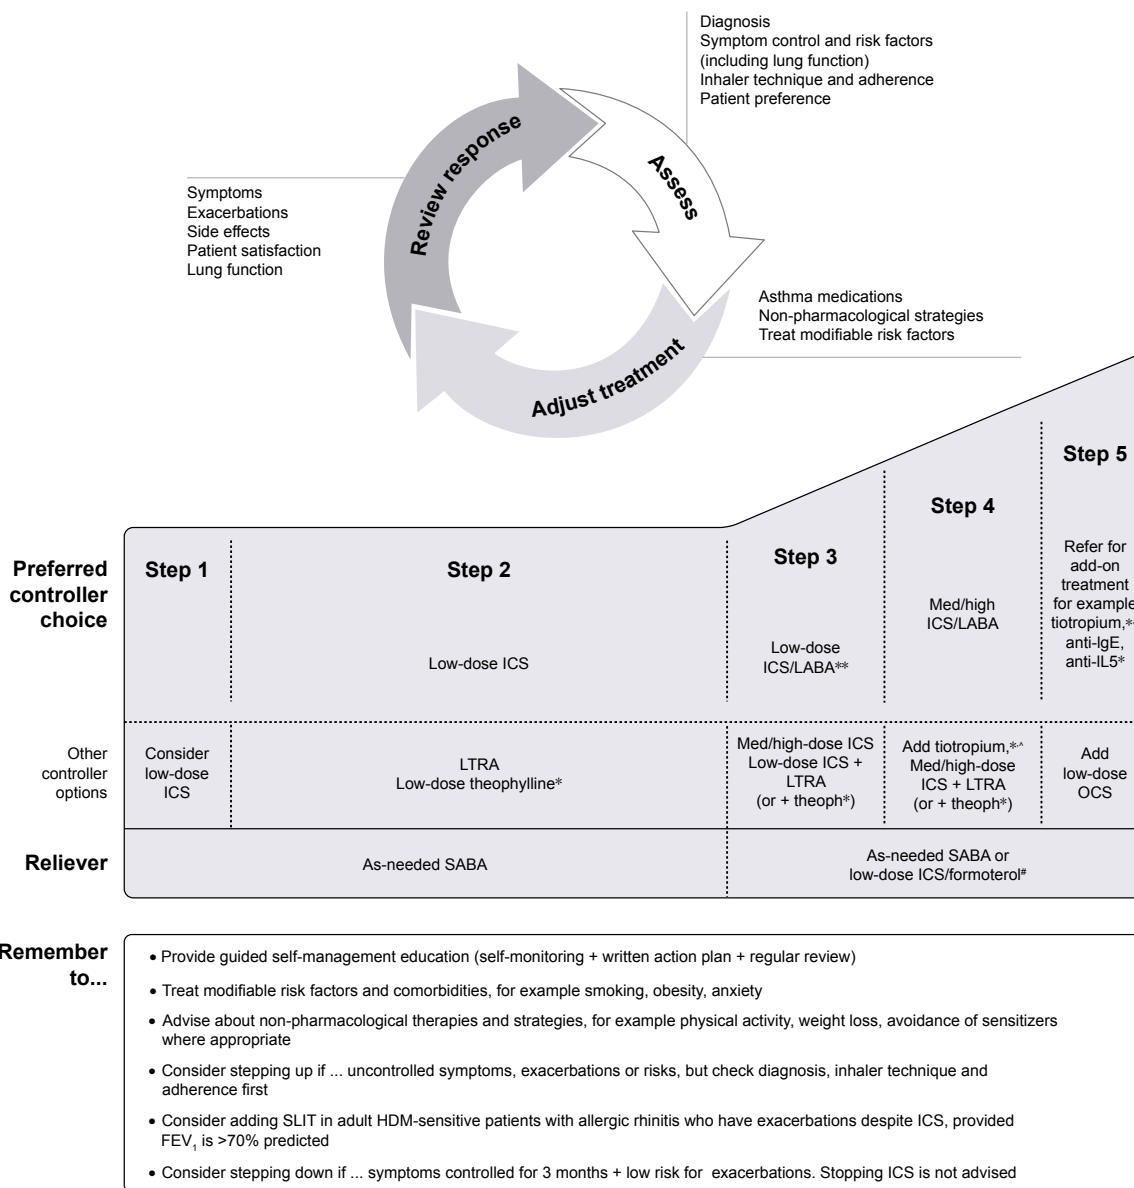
Diagnosis
Symptom control and risk factors (including lung function)
Inhaler technique and adherence
Patient preference

Review response

Assess

Symptoms
Exacerbations
Side effects
Patient satisfaction
Lung function

Asthma medications
Non-pharmacological strategies
Treat modifiable risk factors

Adjust treatment

| | Step 1 | Step 2 | Step 3 | Step 4 | Step 5 |
|---|---|---|---|---|---|
| Preferred controller choice | | Low-dose ICS | Low-dose ICS/LABA** | Med/high ICS/LABA | Refer for add-on treatment for example tiotropium,*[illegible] anti-IgE, anti-IL5* |
| Other controller options | Consider low-dose ICS | LTRA Low-dose theophylline* | Med/high-dose ICS Low-dose ICS + LTRA (or + theoph*) | Add tiotropium,*^ Med/high-dose ICS + LTRA (or + theoph*) | Add low-dose OCS |
| Reliever | As-needed SABA | | As-needed SABA or low-dose ICS/formoterol# | | |

Remember to...

• Provide guided self-management education (self-monitoring + written action plan + regular review)
• Treat modifiable risk factors and comorbidities, for example smoking, obesity, anxiety
• Advise about non-pharmacological therapies and strategies, for example physical activity, weight loss, avoidance of sensitizers where appropriate
• Consider stepping up if ... uncontrolled symptoms, exacerbations or risks, but check diagnosis, inhaler technique and adherence first
• Consider adding SLIT in adult HDM-sensitive patients with allergic rhinitis who have exacerbations despite ICS, provided $FEV_1$ is >70% predicted
• Consider stepping down if ... symptoms controlled for 3 months + low risk for exacerbations. Stopping ICS is not advised